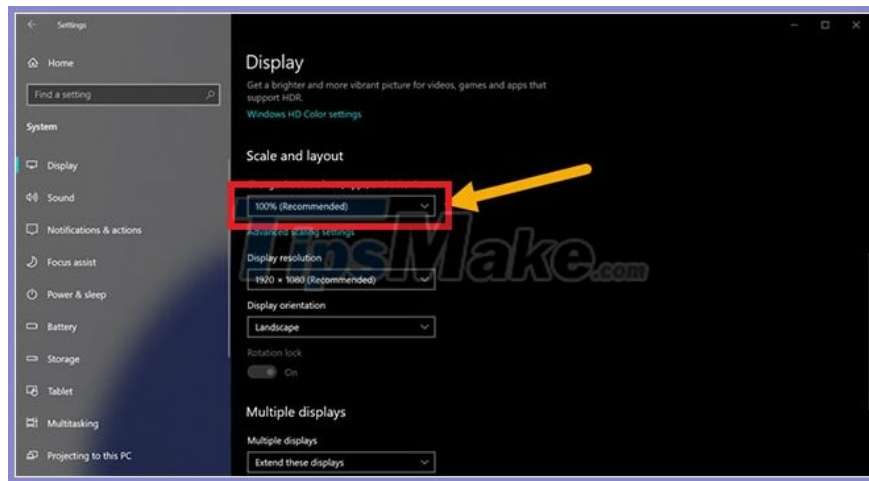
Settings

Home

Find a setting

System

Display

Sound

Notifications & actions

Focus assist

Power & sleep

Battery

Storage

Tablet

Multitasking

Projecting to this PC

Display

Get a brighter and more vibrant picture for videos, games and apps that support HDR.

Windows HD Color settings

Scale and layout

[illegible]

100% (Recommended)

Advanced scaling settings

Display resolution

1920 × 1080 (Recommended)

Display orientation

Landscape

Rotation lock

On

Multiple displays

Multiple displays

Extend these displays

TipsMake.com